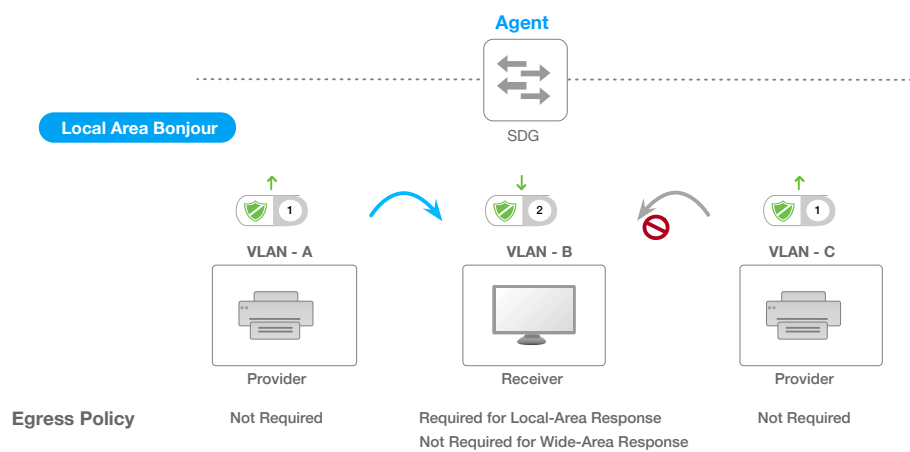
Agent

SDG

Local Area Bonjour

1

2

1

VLAN - A

VLAN - B

VLAN - C

Provider

Receiver

Provider

Egress Policy

Not Required

Required for Local-Area Response
Not Required for Wide-Area Response

Not Required